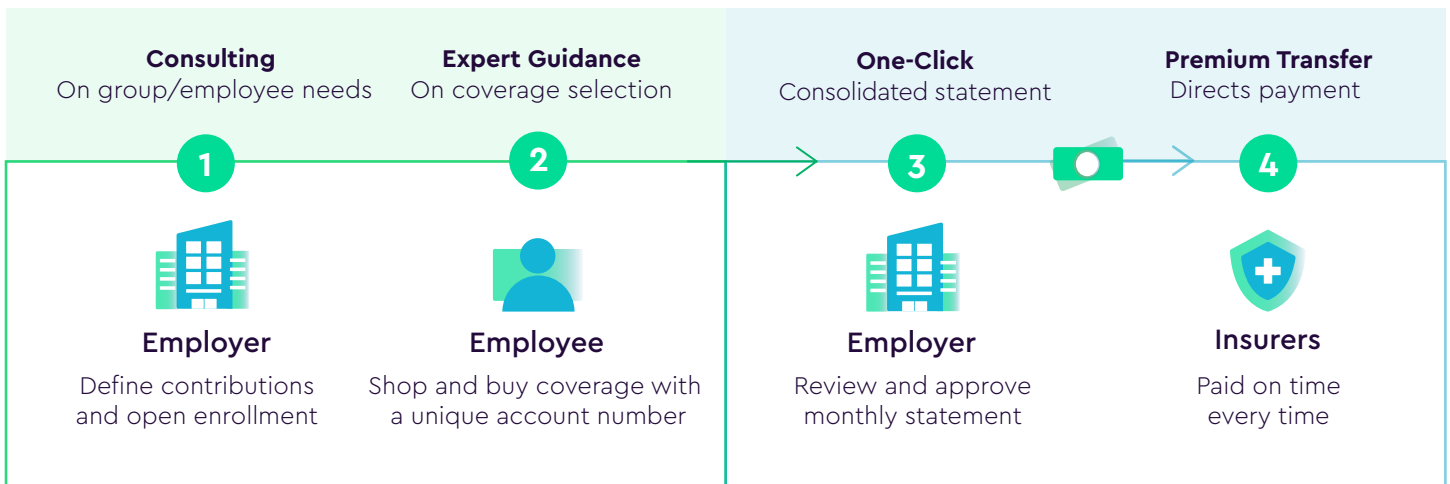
Consulting
On group/employee needs

Expert Guidance
On coverage selection

One-Click
Consolidated statement

Premium Transfer
Directs payment

1

2

3

4

Employer
Define contributions and open enrollment

Employee
Shop and buy coverage with a unique account number

Employer
Review and approve monthly statement

Insurers
Paid on time every time